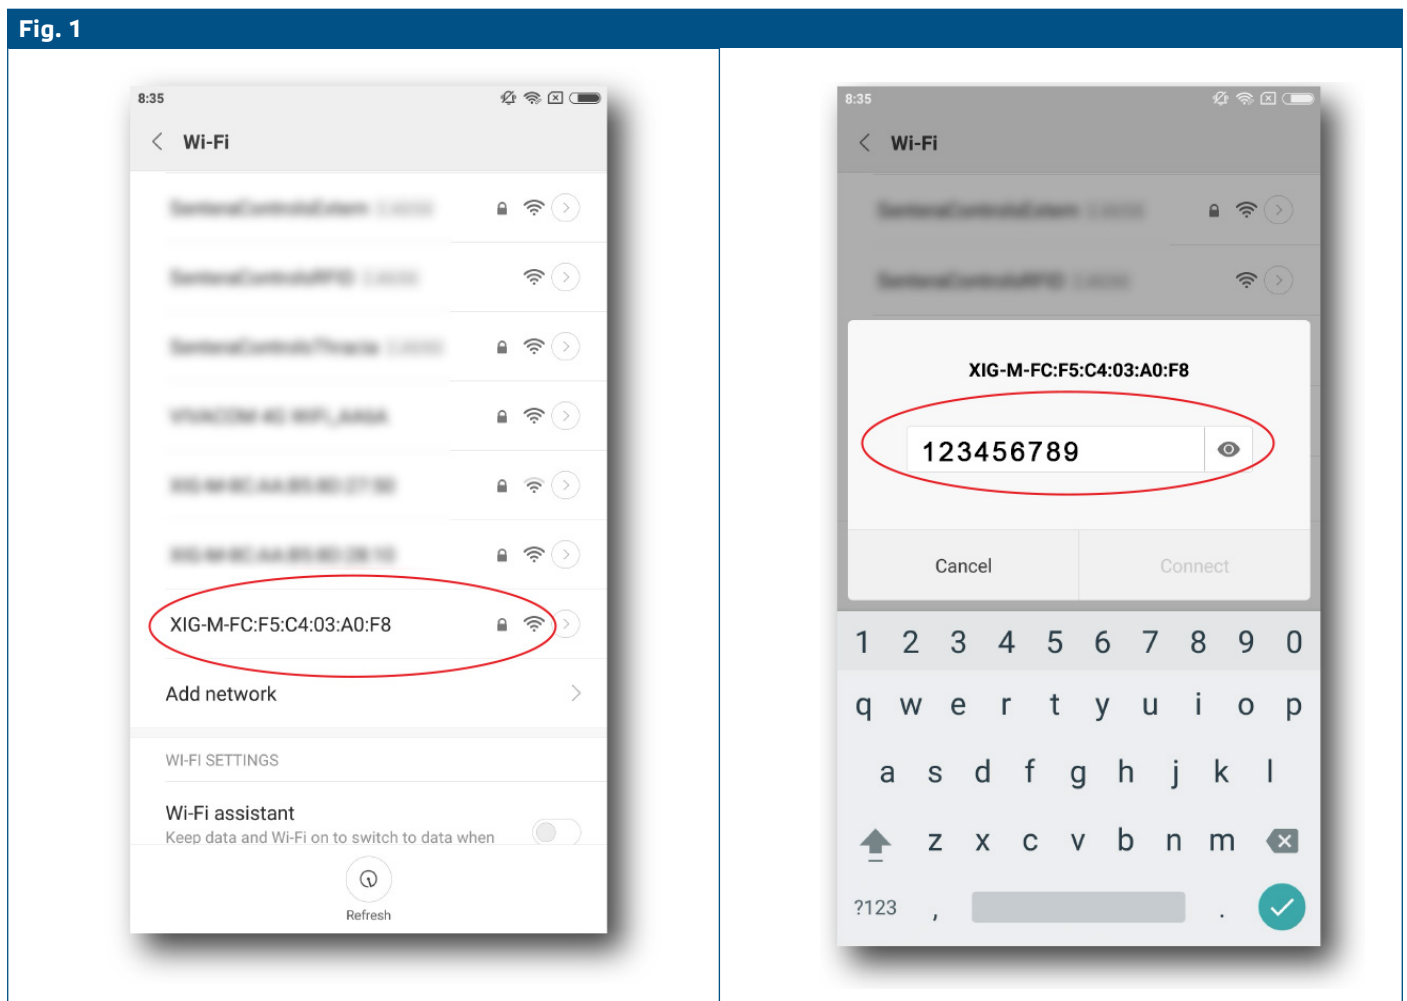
Fig. 1

8:35

Wi-Fi

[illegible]

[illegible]

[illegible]

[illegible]

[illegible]

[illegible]

XIG-M-FC:F5:C4:03:A0:F8

Add network

WI-FI SETTINGS

Wi-Fi assistant
Keep data and Wi-Fi on to switch to data when

Refresh

8:35

Wi-Fi

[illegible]

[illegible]

XIG-M-FC:F5:C4:03:A0:F8

123456789

Cancel

Connect

1 2 3 4 5 6 7 8 9 0
q w e r t y u i o p
a s d f g h j k l
z x c v b n m
?123 , .